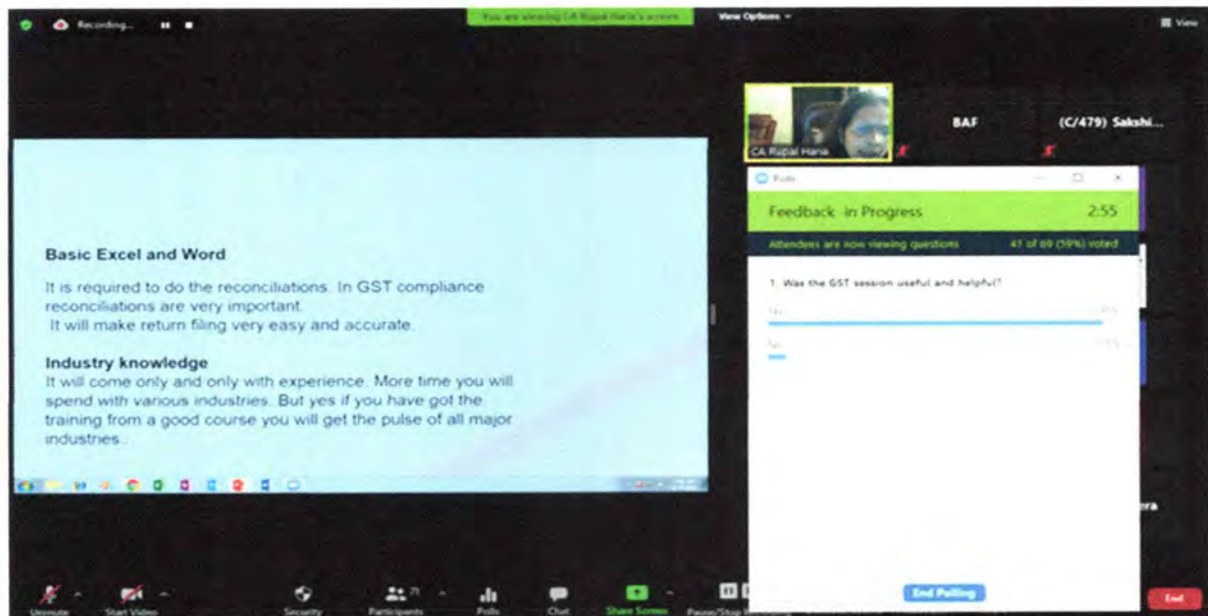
Recording...

You are viewing CA Rupal Haria's screen

View Options

View

BAF

(C/479) Sakshi...

CA Rupal Haria

Polls

Feedback in Progress

2:55

Attendees are now viewing questions

41 of 69 (59%) voted

1. Was the GST session useful and helpful?

Yes

No

End Polling

Basic Excel and Word

It is required to do the reconciliations. In GST compliance reconciliations are very important.

It will make return filing very easy and accurate.

Industry knowledge

It will come only and only with experience. More time you will spend with various industries. But yes if you have got the training from a good course you will get the pulse of all major industries.

era

Unmute

Start Video

Security

Participants 71

Polls

Chat

Share Screen

Pause/Stop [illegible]

End